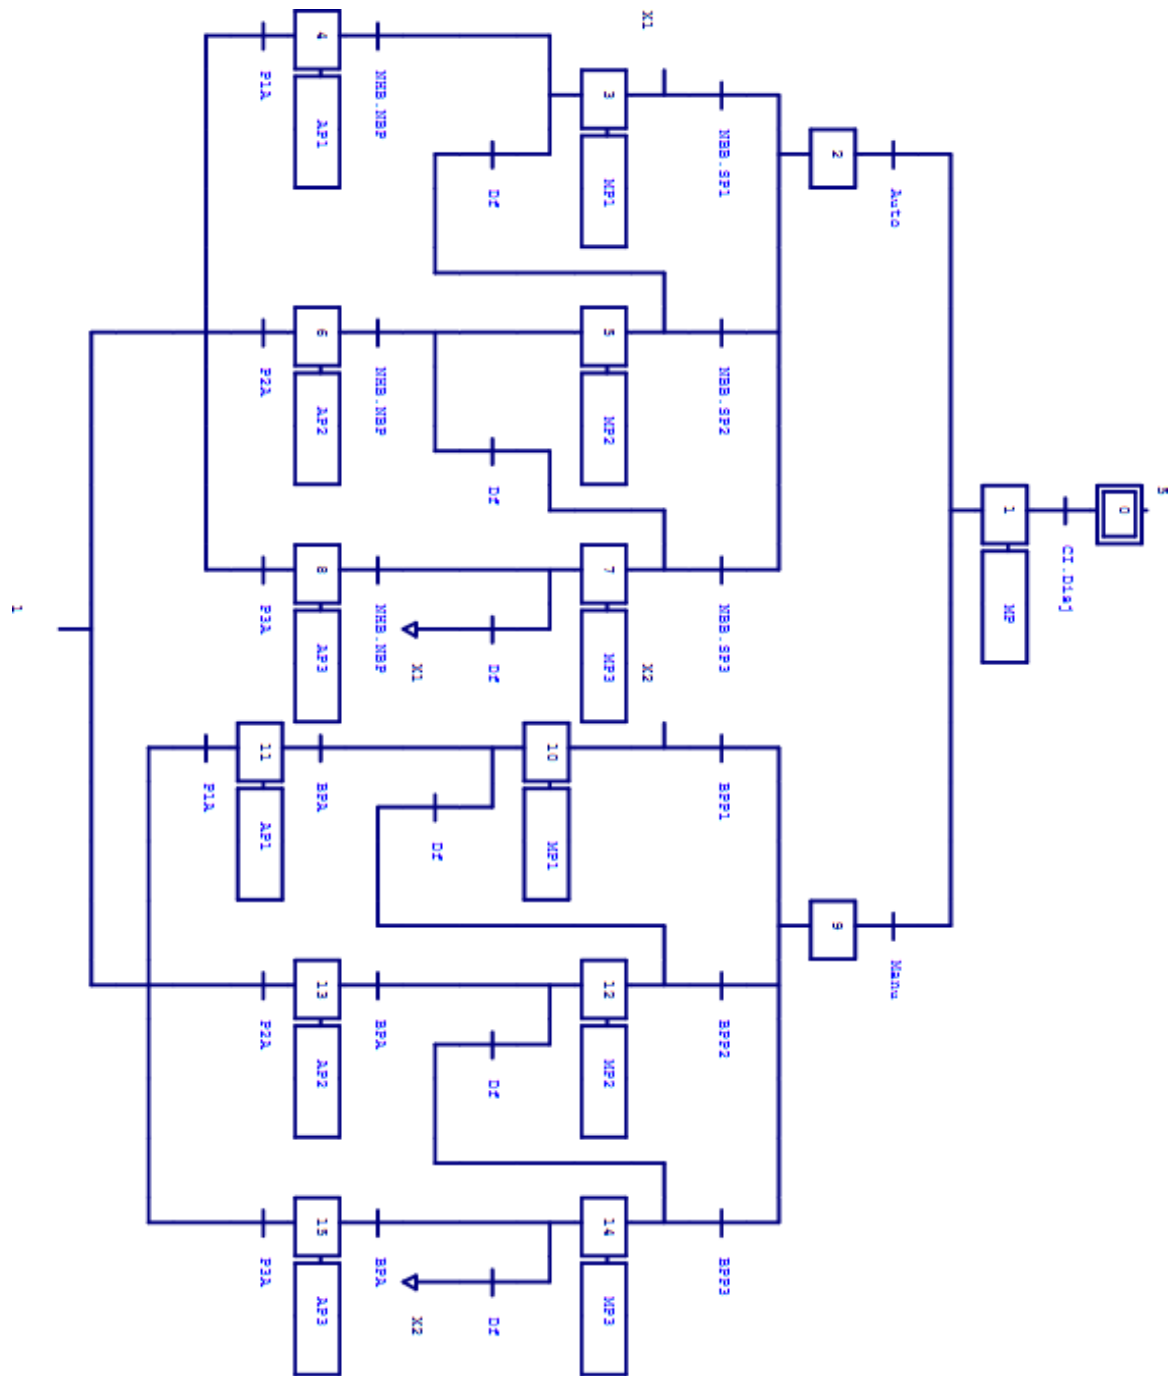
X1
4
AP1
P1A
NHB.NBP
3
MP1
Df
NBB.SP1
2
Auto
6
AP2
P2A
NHB.NBP
5
MP2
Df
NBB.SP2
1
MP
CI.Dia]
0
S
8
AP3
P3A
NHB.NBP
X1
7
MP3
Df
X2
NBB.SP3
1
11
AP1
P1A
BPA
10
MP1
Df
BPP1
9
Manu
13
AP2
P2A
BPA
12
MP2
Df
BPP2
15
AP3
P3A
BPA
X2
14
MP3
Df
BPP3